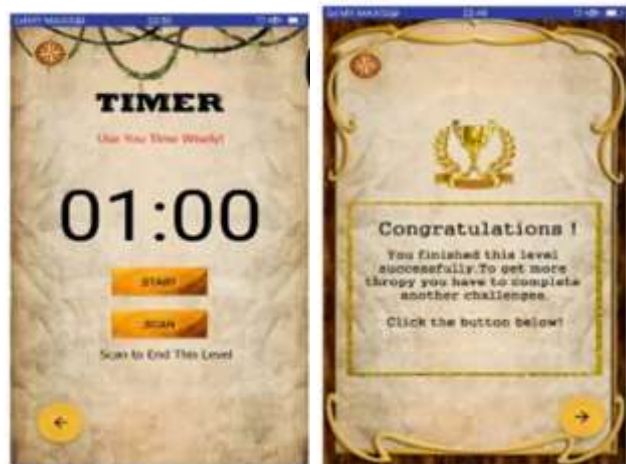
TIMER

Use You Time Wisely!

01:00

START

SCAN

Scan to End This Level

Congratulations !

You finished this level successfully.To get more thropy you have to complete another challenges.

Click the button below!